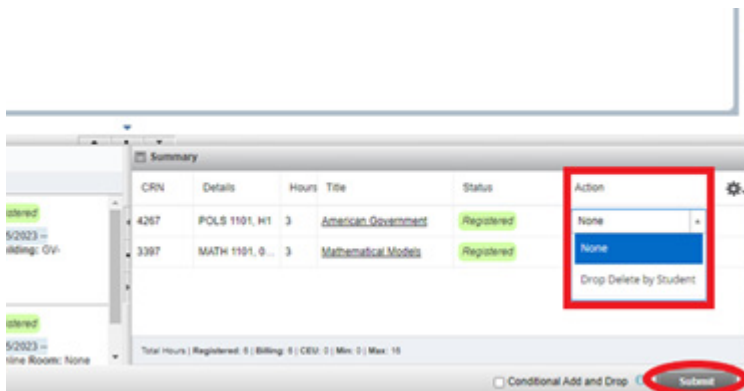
istered
5/2023 –
ilding: GV-

istered
5/2023 –
line Room: None

Summary

| CRN | Details | Hours | Title | Status | Action |
|---|---|---|---|---|---|
| 4267 | POLS 1101, H1 | 3 | American Government | Registered | None |
| 3397 | MATH 1101, 0... | 3 | Mathematical Models | Registered | None |

Drop Delete by Student

Total Hours | Registered: 6 | Billing: 6 | CEU: 0 | Min: 0 | Max: 18

Conditional Add and Drop

Submit